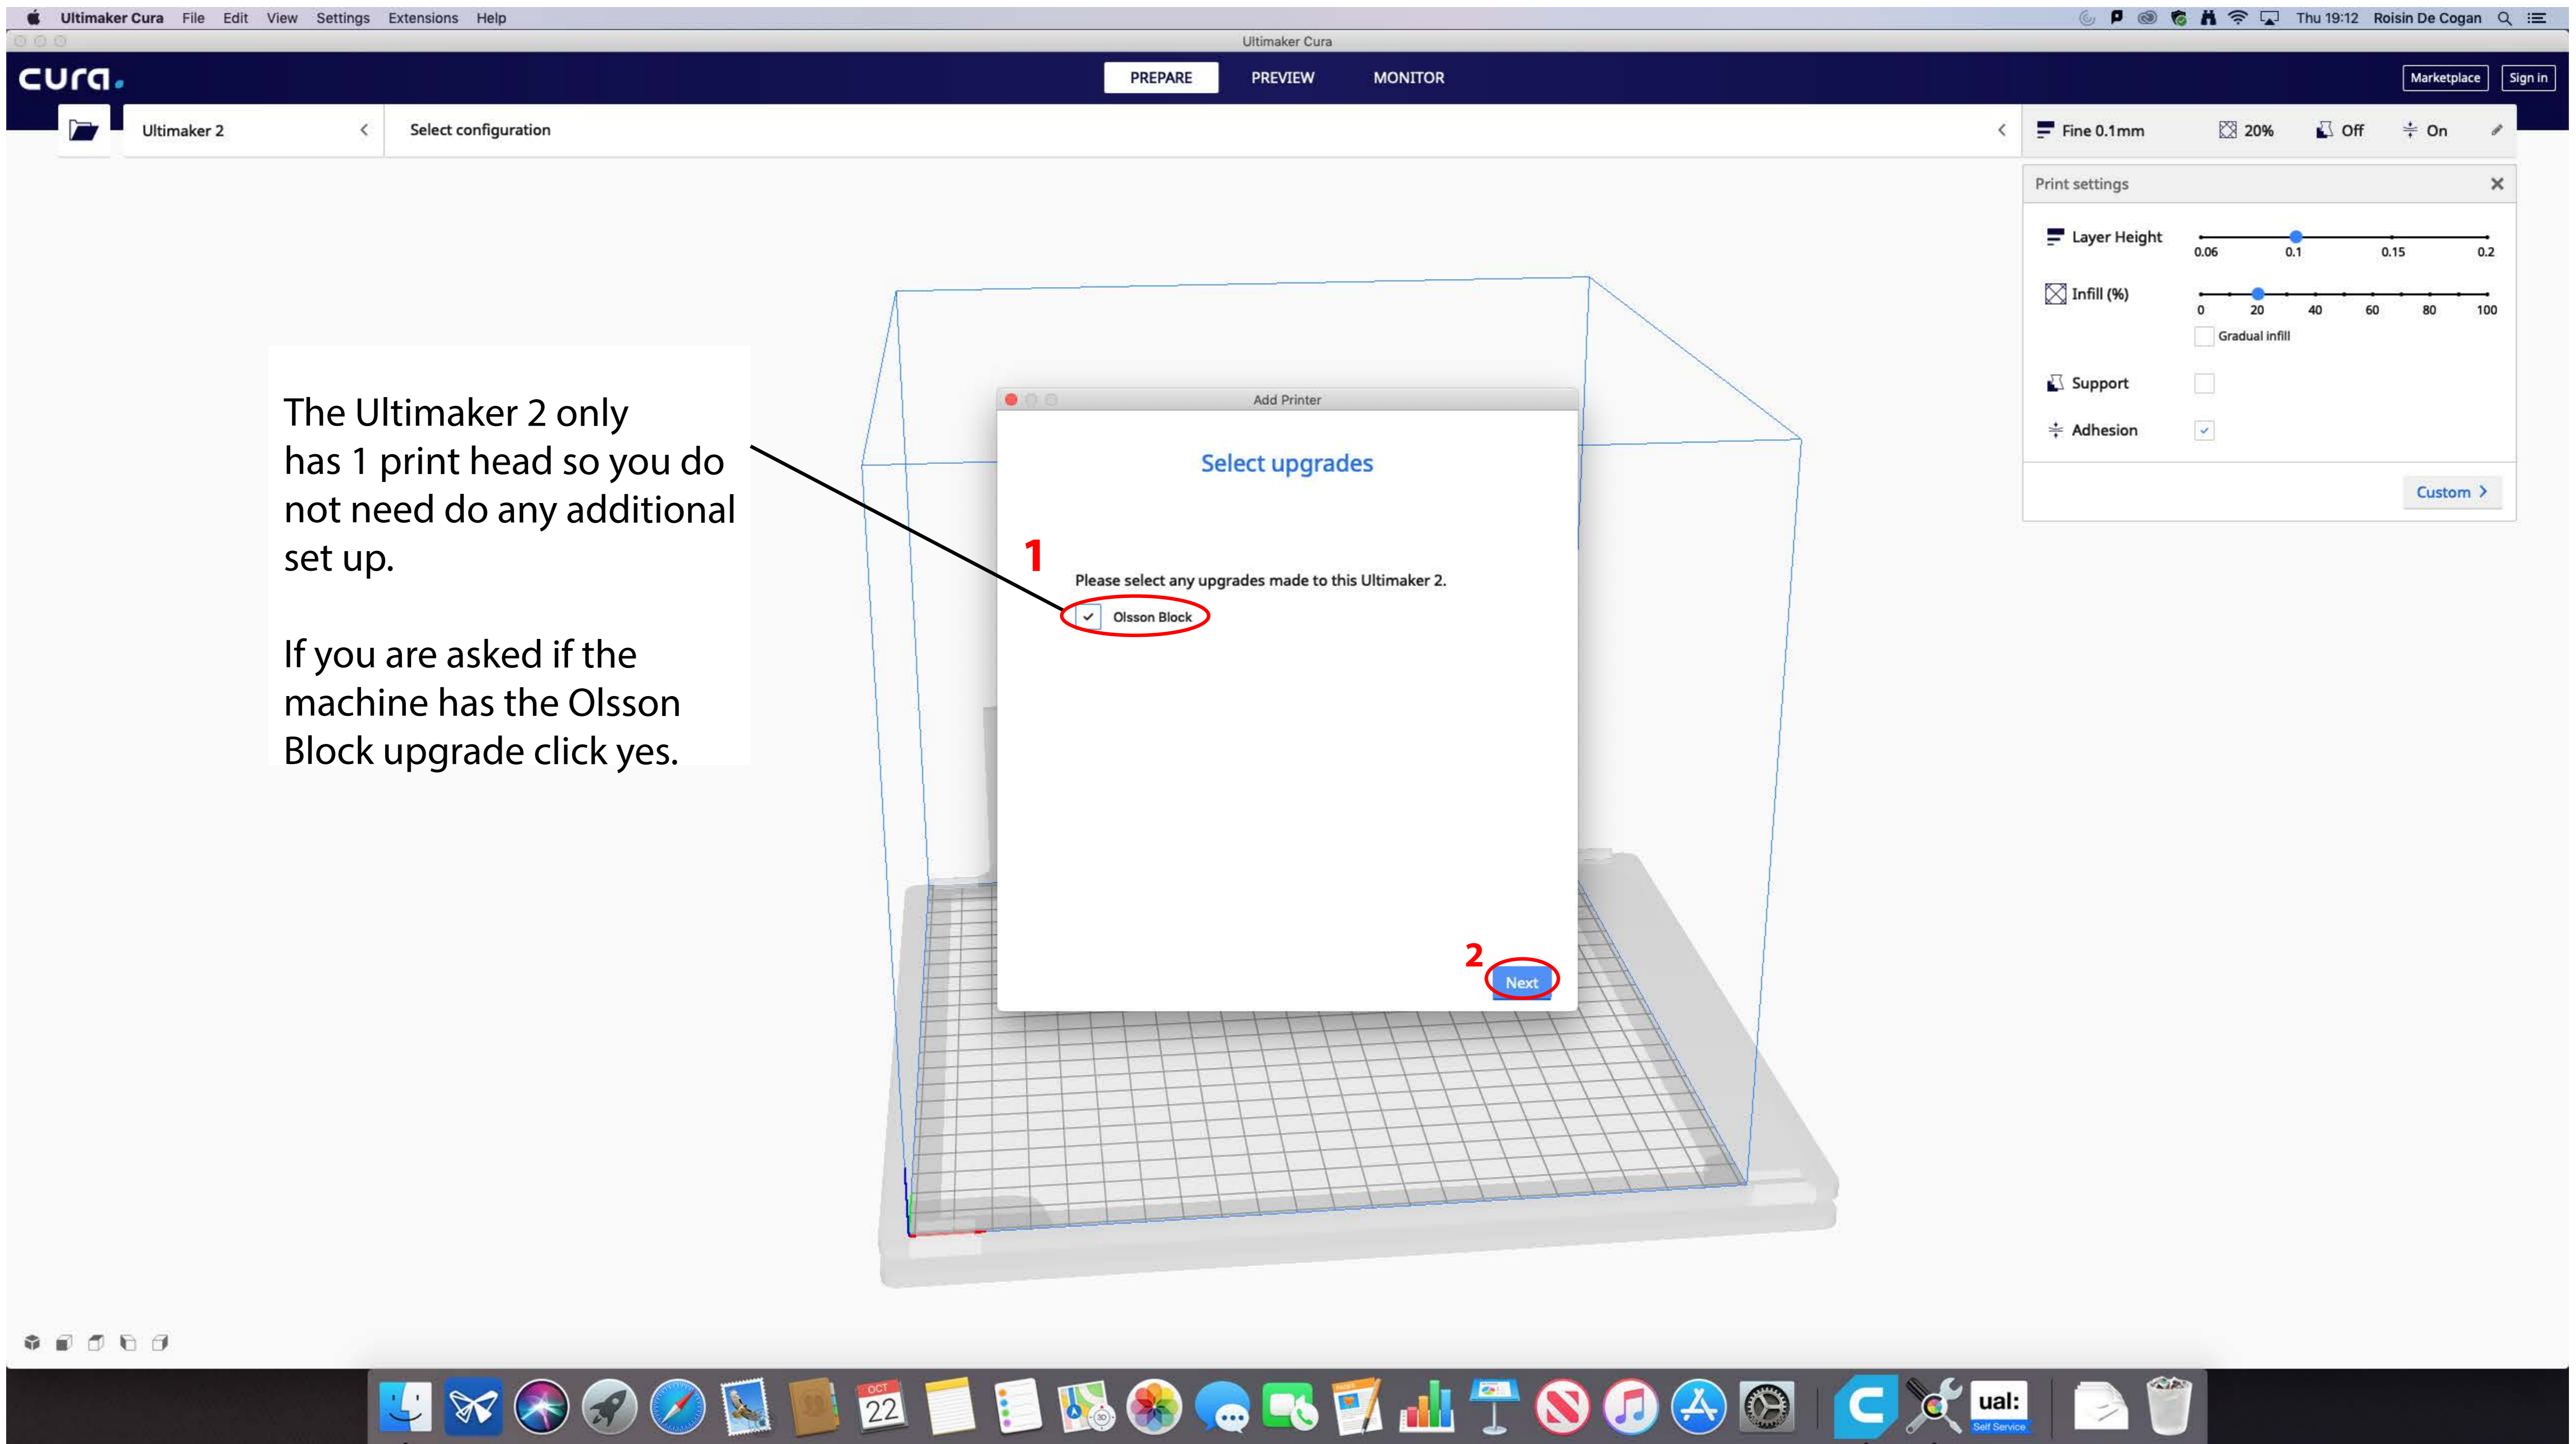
Ultimaker Cura File Edit View Settings Extensions Help

Thu 19:12 Roisin De Cogan

Ultimaker Cura

cura.

PREPARE PREVIEW MONITOR

Marketplace Sign in

Ultimaker 2

Select configuration

Fine 0.1mm 20% Off On

Print settings

Layer Height
0.06 0.1 0.15 0.2

Infill (%)
0 20 40 60 80 100

Gradual infill

Support

Adhesion

Custom

The Ultimaker 2 only has 1 print head so you do not need do any additional set up.

If you are asked if the machine has the Olsson Block upgrade click yes.

Add Printer

Select upgrades

1

Please select any upgrades made to this Ultimaker 2.

Olsson Block

2

Next

OCT 22

ual: Self Service